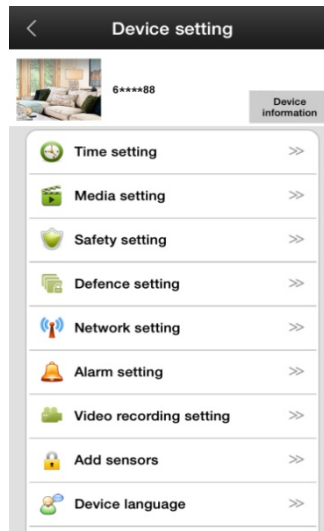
<

Device setting

6****88

Device information

Time setting >>

Media setting >>

Safety setting >>

Defence setting >>

Network setting >>

Alarm setting >>

Video recording setting >>

Add sensors >>

Device language >>